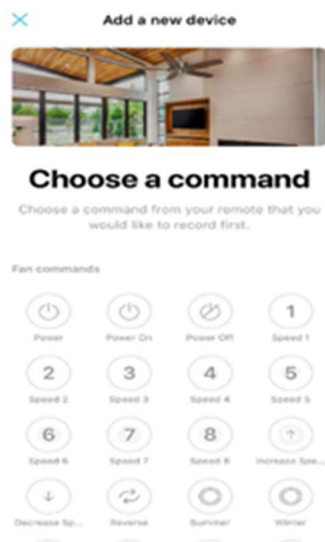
Add a new device

Choose a command

Choose a command from your remote that you would like to record first.

Fan commands

Power
Power On
Power Off
1
Speed 1
2
Speed 2
3
Speed 3
4
Speed 4
5
Speed 5
6
Speed 6
7
Speed 7
8
Speed 8
Increase Spe...
Decrease Sp...
Reverse
Summer
Winter